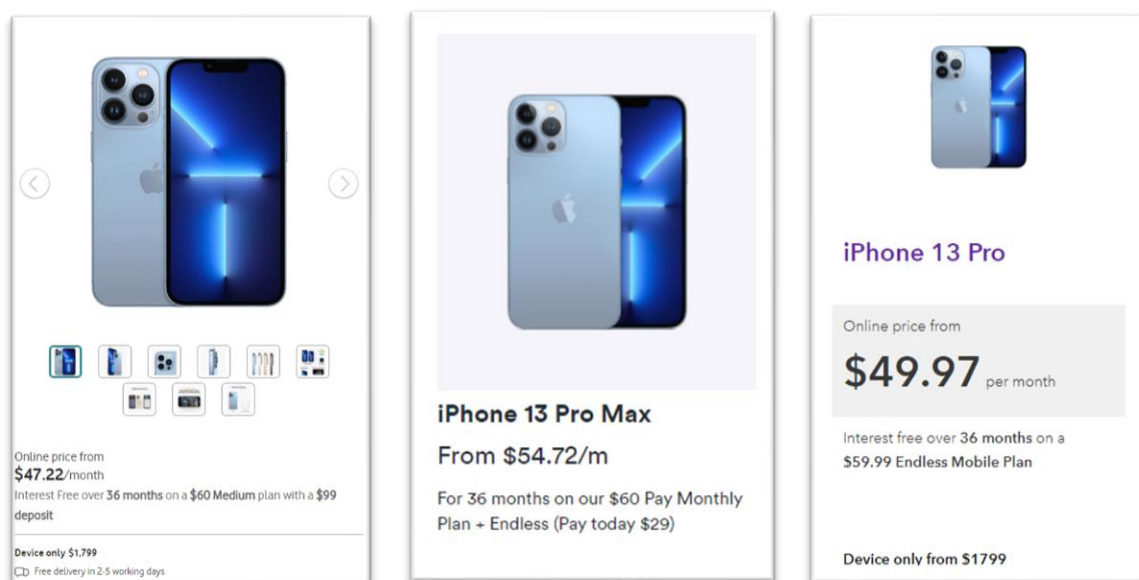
Online price from
$47.22/month
Interest Free over 36 months on a $60 Medium plan with a $99 deposit

Device only $1,799
Free delivery in 2-5 working days

iPhone 13 Pro Max
From $54.72/m
For 36 months on our $60 Pay Monthly Plan + Endless (Pay today $29)

iPhone 13 Pro
Online price from
$49.97 per month
Interest free over 36 months on a $59.99 Endless Mobile Plan

Device only from $1799